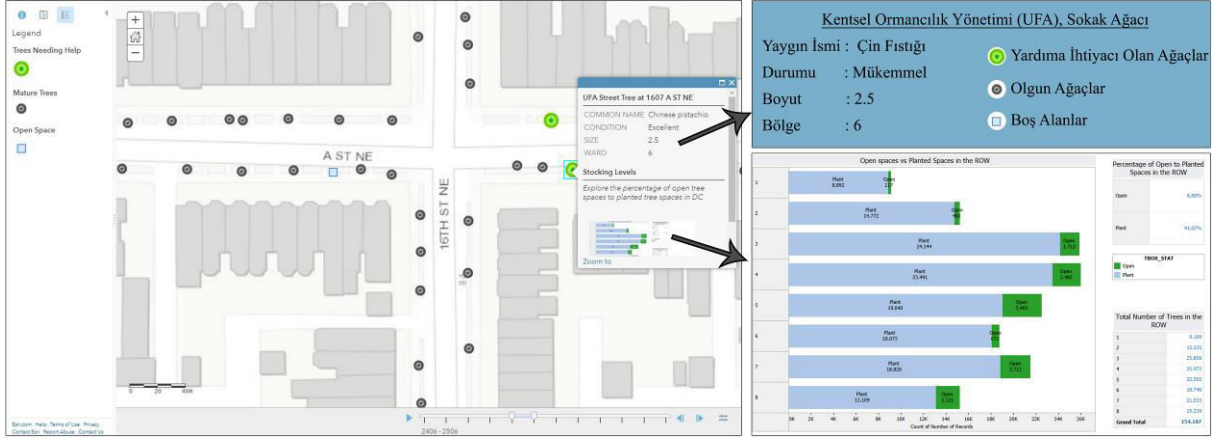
Legend

Trees Needing Help

Mature Trees

Open Space

A ST NE

16TH ST NE

UFA Street Tree at 1607 A ST NE

| COMMON NAME | Chinese pistachio |
|---|---|
| CONDITION | Excellent |
| SIZE | 2.5 |
| WARD | 6 |

Stocking Levels

Explore the percentage of open tree spaces to planted tree spaces in DC

Zoom to

0 20 40ft

Esri.com Help Terms of Use Privacy Contact Esri Report Abuse Contact Us

240s - 250s

Kentsel Ormancılık Yönetimi (UFA), Sokak Ağacı

Yaygın İsmi : Çin Fıstığı

Durumu : Mükemmel

Boyut : 2.5

Bölge : 6

Yardıma İhtiyacı Olan Ağaçlar

Olgun Ağaçlar

Boş Alanlar

Open spaces vs Planted Spaces in the ROW

| | Plant | Open |
|---|---|---|
| 1 | 8,092 | 217 |
| 2 | 14,772 | 463 |
| 3 | 24,194 | 1,712 |
| 4 | 23,491 | 2,482 |
| 5 | 19,040 | 3,402 |
| 6 | 18,073 | 672 |
| 7 | 19,820 | 2,713 |
| 8 | 13,109 | 2,121 |

0K 2K 4K 6K 8K 10K 12K 14K 16K 18K 20K 22K 24K 26K

Count of Number of Records

Percentage of Open to Planted Spaces in the ROW

Open 8,88%

Plant 91,02%

TBOX_STAT

Open

Plant

Total Number of Trees in the ROW

| | |
|---|---|
| 1 | 8,109 |
| 2 | 15,235 |
| 3 | 25,906 |
| 4 | 25,973 |
| 5 | 22,592 |
| 6 | 18,745 |
| 7 | 21,533 |
| 8 | 15,230 |
| Grand Total | 154,187 |